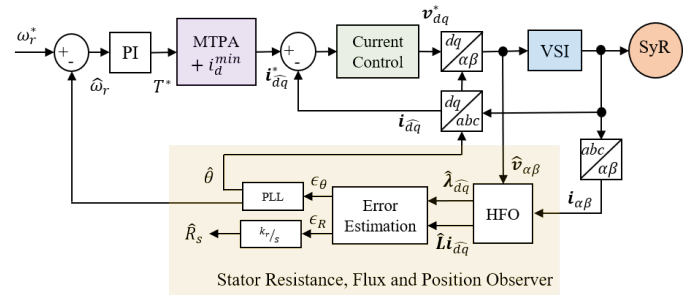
$\omega_r^*$

+

-

PI

$\widehat{\omega}_r$

MTPA $+ i_d^{min}$

$T^*$

+

-

$\boldsymbol{i}_{\widehat{dq}}^*$

Current Control

$\boldsymbol{v}_{dq}^*$

$dq$ / $\alpha\beta$

VSI

SyR

$dq$ / $abc$

$\boldsymbol{i}_{\widehat{dq}}$

$abc$ / $\alpha\beta$

$\hat{\theta}$

PLL

$\epsilon_\theta$

Error Estimation

$\hat{\boldsymbol{\lambda}}_{\widehat{dq}}$

$\widehat{\boldsymbol{v}}_{\alpha\beta}$

HFO

$\boldsymbol{i}_{\alpha\beta}$

$\hat{R}_s$

$^{k_r}/_{s}$

$\epsilon_R$

$\hat{\boldsymbol{L}}\boldsymbol{i}_{\widehat{dq}}$

Stator Resistance, Flux and Position Observer